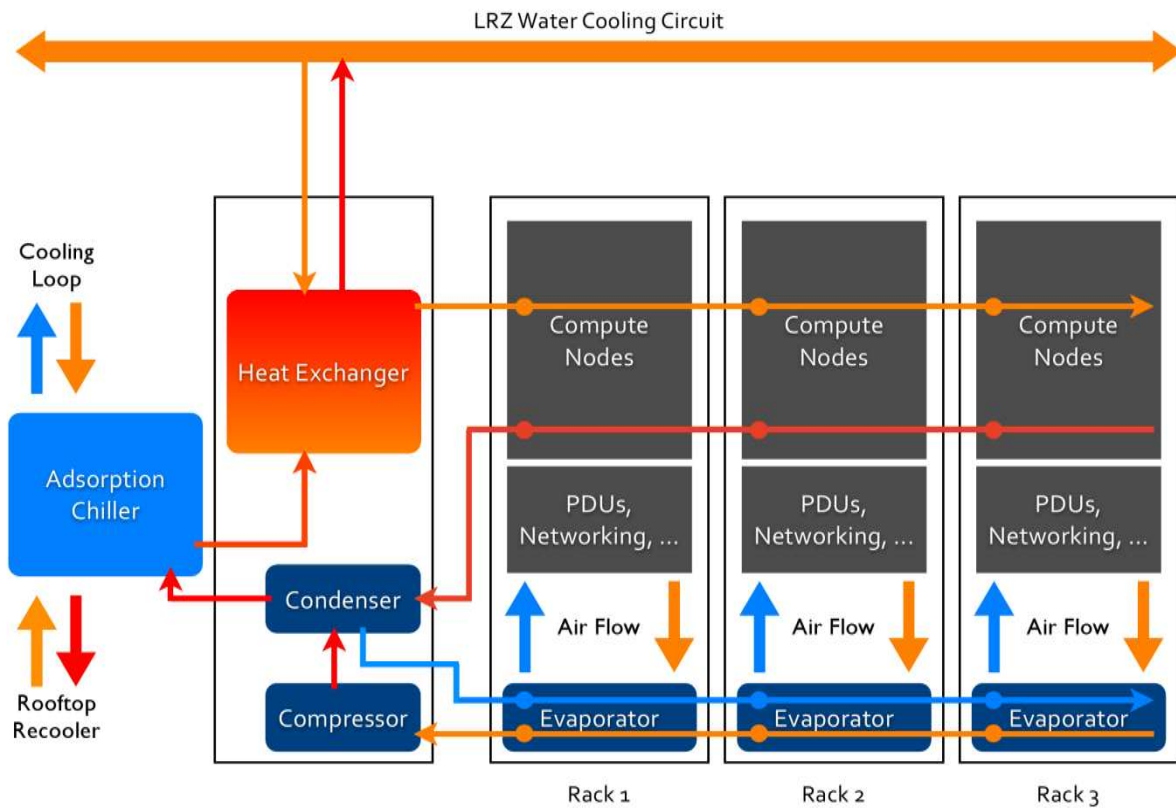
LRZ Water Cooling Circuit

Cooling Loop

Adsorption Chiller

Rooftop Recooler

Heat Exchanger

Condenser

Compressor

Compute Nodes

PDUs, Networking, ...

Air Flow

Evaporator

Compute Nodes

PDUs, Networking, ...

Air Flow

Evaporator

Compute Nodes

PDUs, Networking, ...

Air Flow

Evaporator

Rack 1

Rack 2

Rack 3